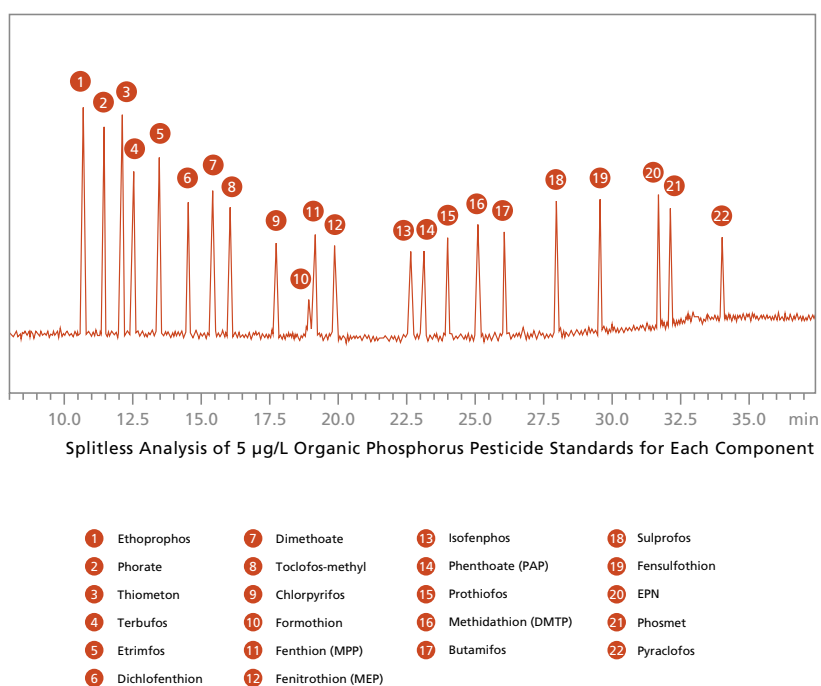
1 2 3 4 5 6 7 8 9 10 11 12 13 14 15 16 17 18 19 20 21 22

10.0 12.5 15.0 17.5 20.0 22.5 25.0 27.5 30.0 32.5 35.0 min

Splitless Analysis of 5 µg/L Organic Phosphorus Pesticide Standards for Each Component

1 Ethoprophos
2 Phorate
3 Thiometon
4 Terbufos
5 Etrimfos
6 Dichlofenthion

7 Dimethoate
8 Toclofos-methyl
9 Chlorpyrifos
10 Formothion
11 Fenthion (MPP)
12 Fenitrothion (MEP)

13 Isofenphos
14 Phenthoate (PAP)
15 Prothiofos
16 Methidathion (DMTP)
17 Butamifos

18 Sulprofos
19 Fensulfothion
20 EPN
21 Phosmet
22 Pyraclofos